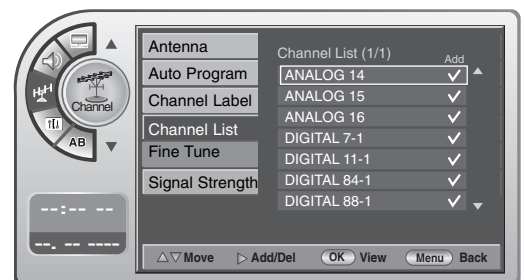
Channel
AB
--:-- --
--. -- ----

Antenna
Auto Program
Channel Label
Channel List
Fine Tune
Signal Strength

Channel List (1/1)
Add
ANALOG 14 ✓
ANALOG 15 ✓
ANALOG 16 ✓
DIGITAL 7-1 ✓
DIGITAL 11-1 ✓
DIGITAL 84-1 ✓
DIGITAL 88-1 ✓

△▽ Move ✓ Add/Del OK View Menu Back